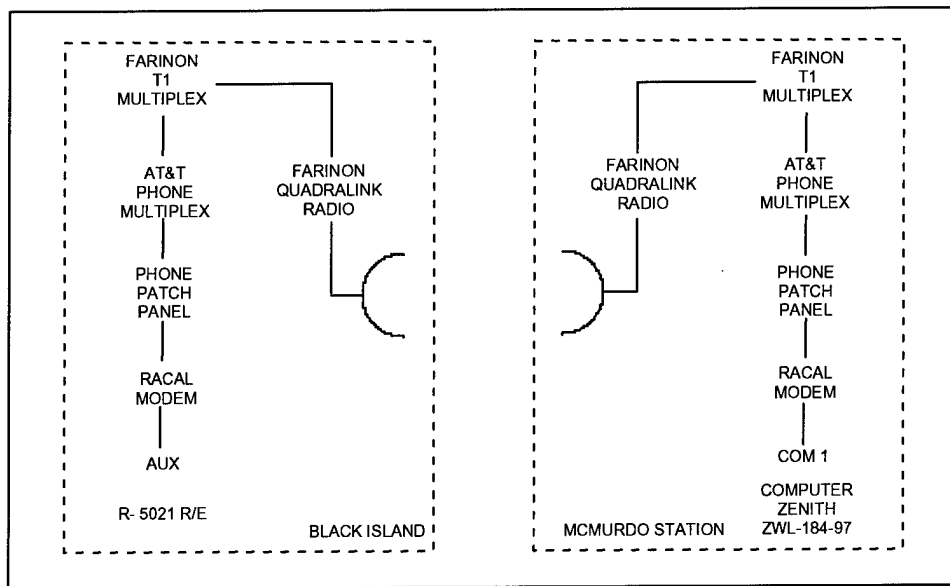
FARINON
T1
MULTIPLEX

AT&T
PHONE
MULTIPLEX

PHONE
PATCH
PANEL

RACAL
MODEM

AUX

FARINON
QUADRALINK
RADIO

R- 5021 R/E

BLACK ISLAND

FARINON
T1
MULTIPLEX

FARINON
QUADRALINK
RADIO

AT&T
PHONE
MULTIPLEX

PHONE
PATCH
PANEL

RACAL
MODEM

COM 1

COMPUTER
ZENITH
ZWL-184-97

MCMURDO STATION